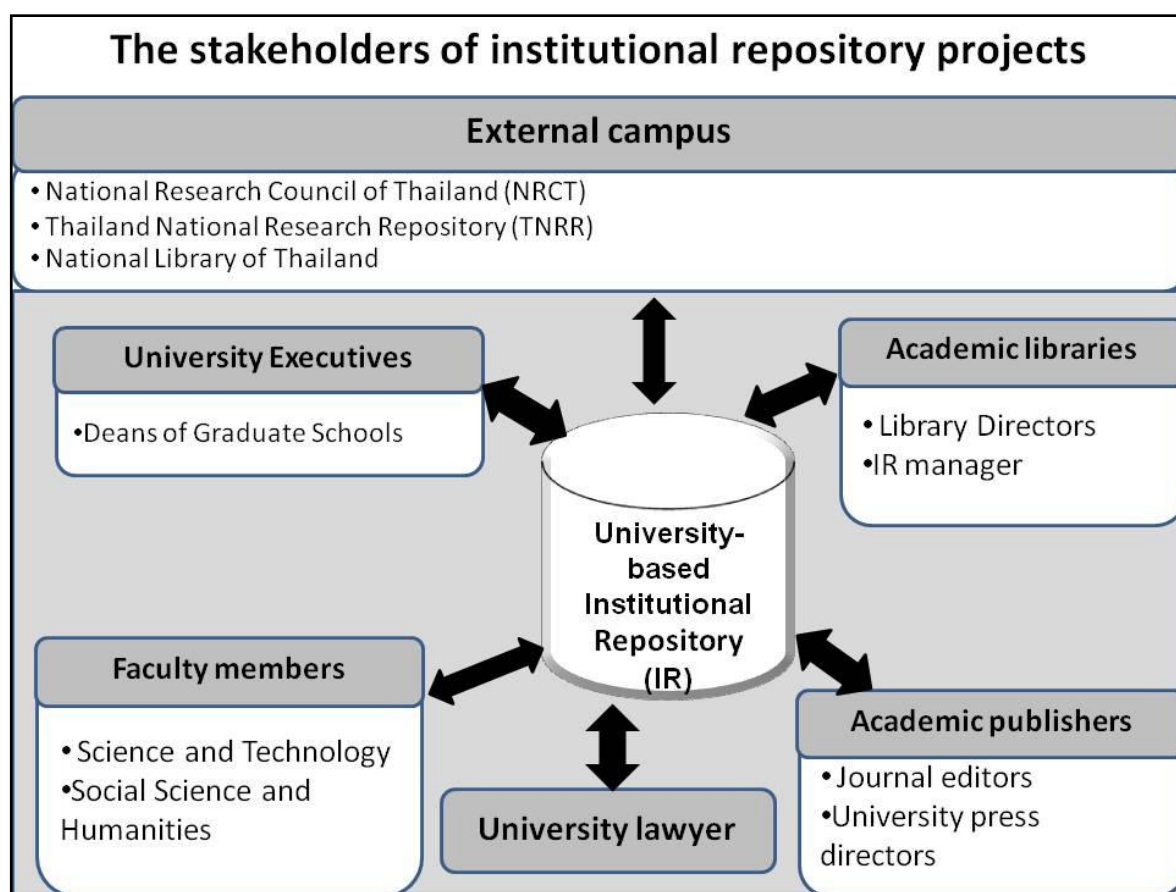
The stakeholders of institutional repository projects

External campus

• National Research Council of Thailand (NRCT)
• Thailand National Research Repository (TNRR)
• National Library of Thailand

University Executives

•Deans of Graduate Schools

Academic libraries

• Library Directors
•IR manager

University-based Institutional Repository (IR)

Faculty members

• Science and Technology
•Social Science and Humanities

Academic publishers

• Journal editors
•University press directors

University lawyer